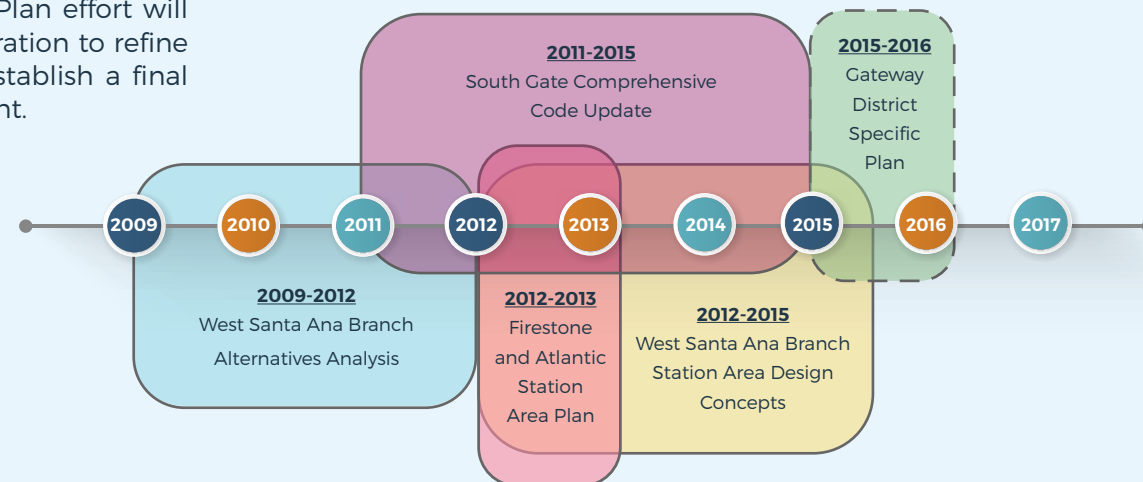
Plan effort will ration to refine stablish a final nt.

2011-2015
South Gate Comprehensive Code Update

2015-2016
Gateway District Specific Plan

2009 2010 2011 2012 2013 2014 2015 2016 2017

2009-2012
West Santa Ana Branch Alternatives Analysis

2012-2013
Firestone and Atlantic Station Area Plan

2012-2015
West Santa Ana Branch Station Area Design Concepts